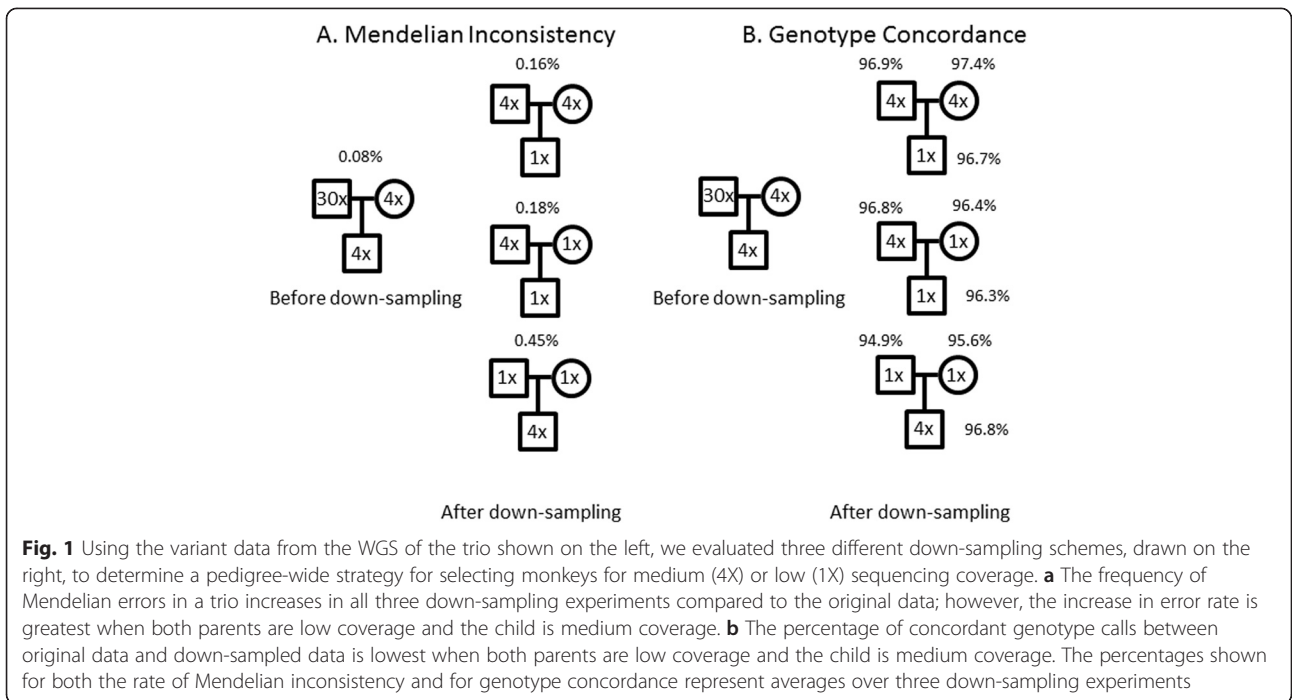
A. Mendelian Inconsistency

0.08%

30x

4x

4x

Before down-sampling

0.16%

4x

4x

1x

0.18%

4x

1x

1x

0.45%

1x

1x

4x

After down-sampling

B. Genotype Concordance

30x

4x

4x

Before down-sampling

96.9%

97.4%

4x

4x

1x

96.7%

96.8%

96.4%

4x

1x

1x

96.3%

94.9%

95.6%

1x

1x

4x

96.8%

After down-sampling

**Fig. 1** Using the variant data from the WGS of the trio shown on the left, we evaluated three different down-sampling schemes, drawn on the right, to determine a pedigree-wide strategy for selecting monkeys for medium (4X) or low (1X) sequencing coverage. **a** The frequency of Mendelian errors in a trio increases in all three down-sampling experiments compared to the original data; however, the increase in error rate is greatest when both parents are low coverage and the child is medium coverage. **b** The percentage of concordant genotype calls between original data and down-sampled data is lowest when both parents are low coverage and the child is medium coverage. The percentages shown for both the rate of Mendelian inconsistency and for genotype concordance represent averages over three down-sampling experiments